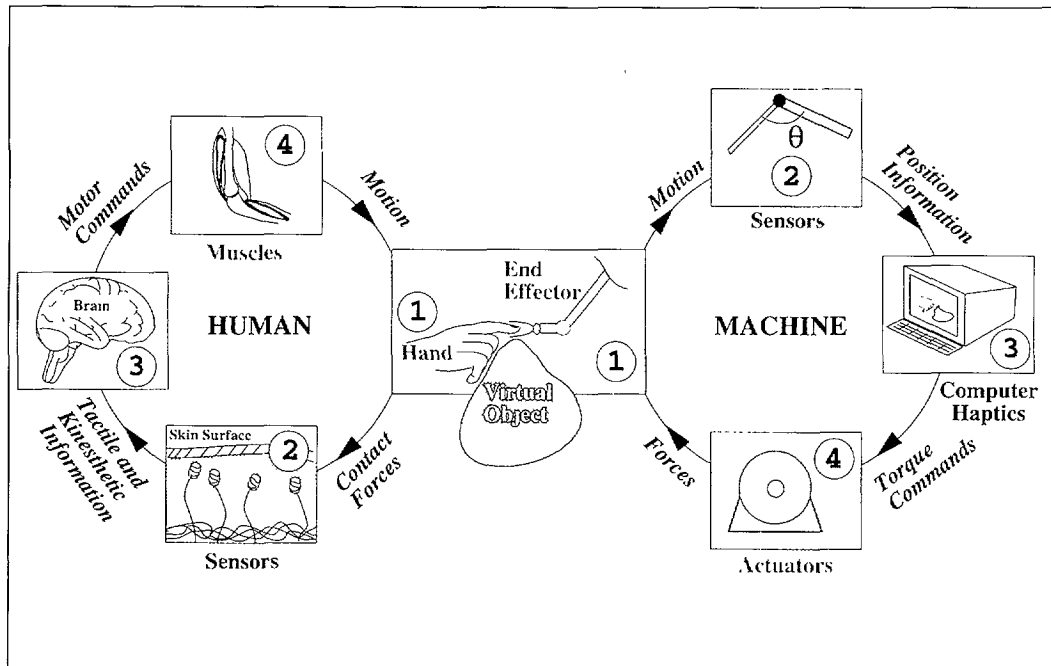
Motor Commands

4

Muscles

Motion

Brain

3

HUMAN

Tactile and Kinesthetic Information

Skin Surface

2

Sensors

Contact Forces

1

End Effector

Hand

1

Virtual Object

Motion

θ

2

Sensors

Position Information

MACHINE

3

Computer Haptics

Forces

4

Actuators

Torque Commands